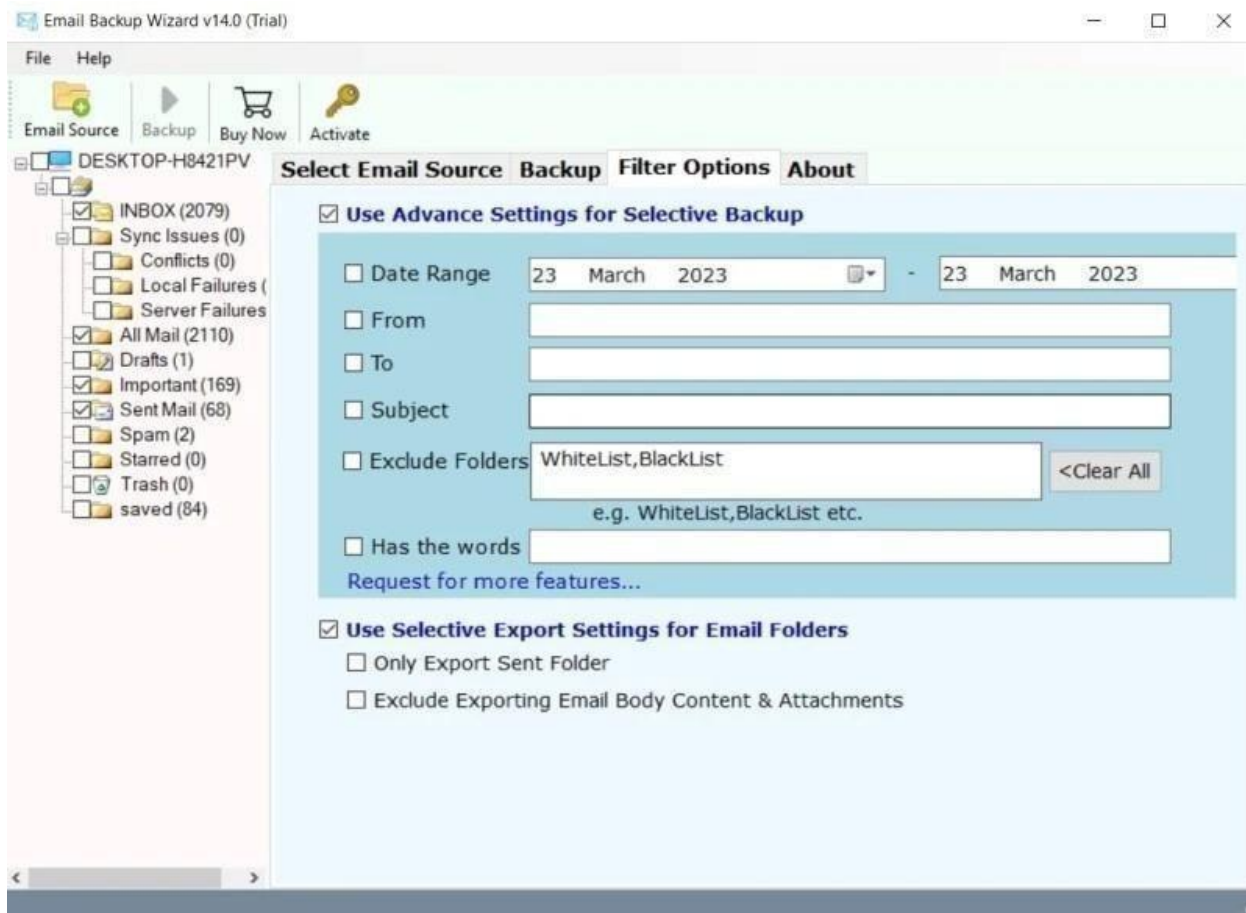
Email Backup Wizard v14.0 (Trial)

File Help

Email Source Backup Buy Now Activate

DESKTOP-H8421PV
INBOX (2079)
Sync Issues (0)
Conflicts (0)
Local Failures (
Server Failures
All Mail (2110)
Drafts (1)
Important (169)
Sent Mail (68)
Spam (2)
Starred (0)
Trash (0)
saved (84)

Select Email Source Backup Filter Options About

☑ Use Advance Settings for Selective Backup

☐ Date Range 23 March 2023 - 23 March 2023

☐ From

☐ To

☐ Subject

☐ Exclude Folders WhiteList,BlackList <Clear All

e.g. WhiteList,BlackList etc.

☐ Has the words

Request for more features...

☑ Use Selective Export Settings for Email Folders

☐ Only Export Sent Folder

☐ Exclude Exporting Email Body Content & Attachments